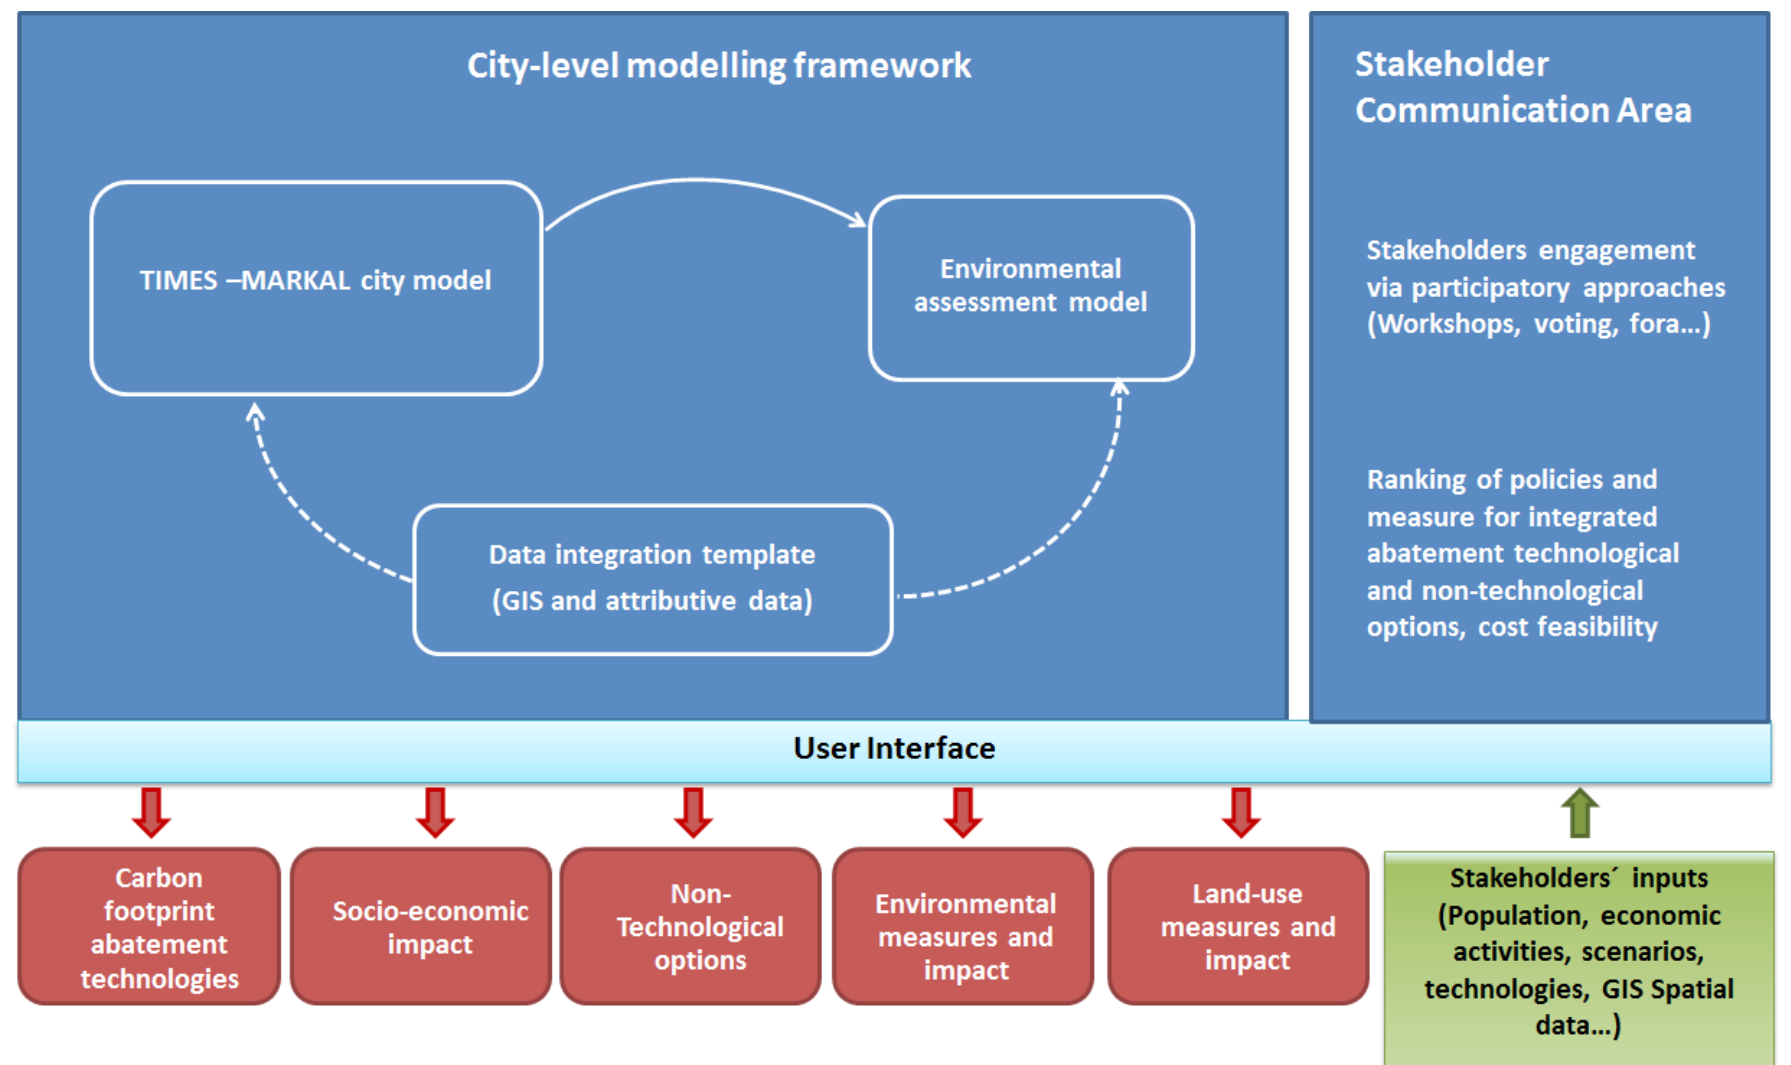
City-level modelling framework

TIMES –MARKAL city model

Environmental assessment model

Data integration template (GIS and attributive data)

Stakeholder Communication Area

Stakeholders engagement via participatory approaches (Workshops, voting, fora…)

Ranking of policies and measure for integrated abatement technological and non-technological options, cost feasibility

User Interface

Carbon footprint abatement technologies

Socio-economic impact

Non-Technological options

Environmental measures and impact

Land-use measures and impact

Stakeholders´ inputs (Population, economic activities, scenarios, technologies, GIS Spatial data…)